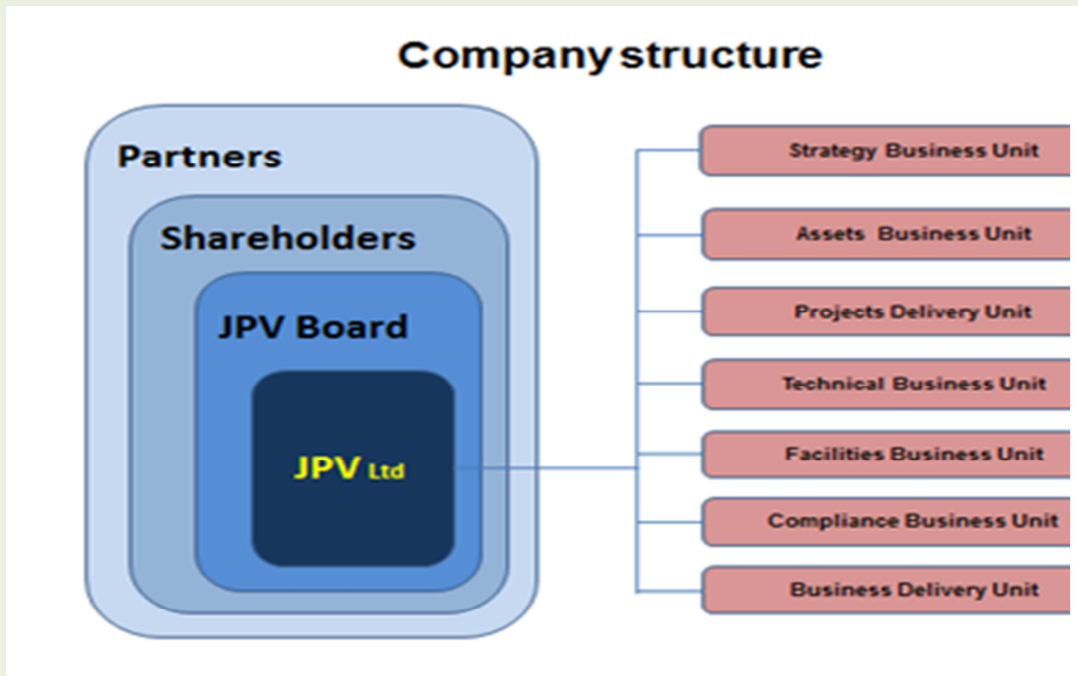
Company structure

Partners

Shareholders

JPV Board

JPV Ltd

Strategy Business Unit

Assets Business Unit

Projects Delivery Unit

Technical Business Unit

Facilities Business Unit

Compliance Business Unit

Business Delivery Unit